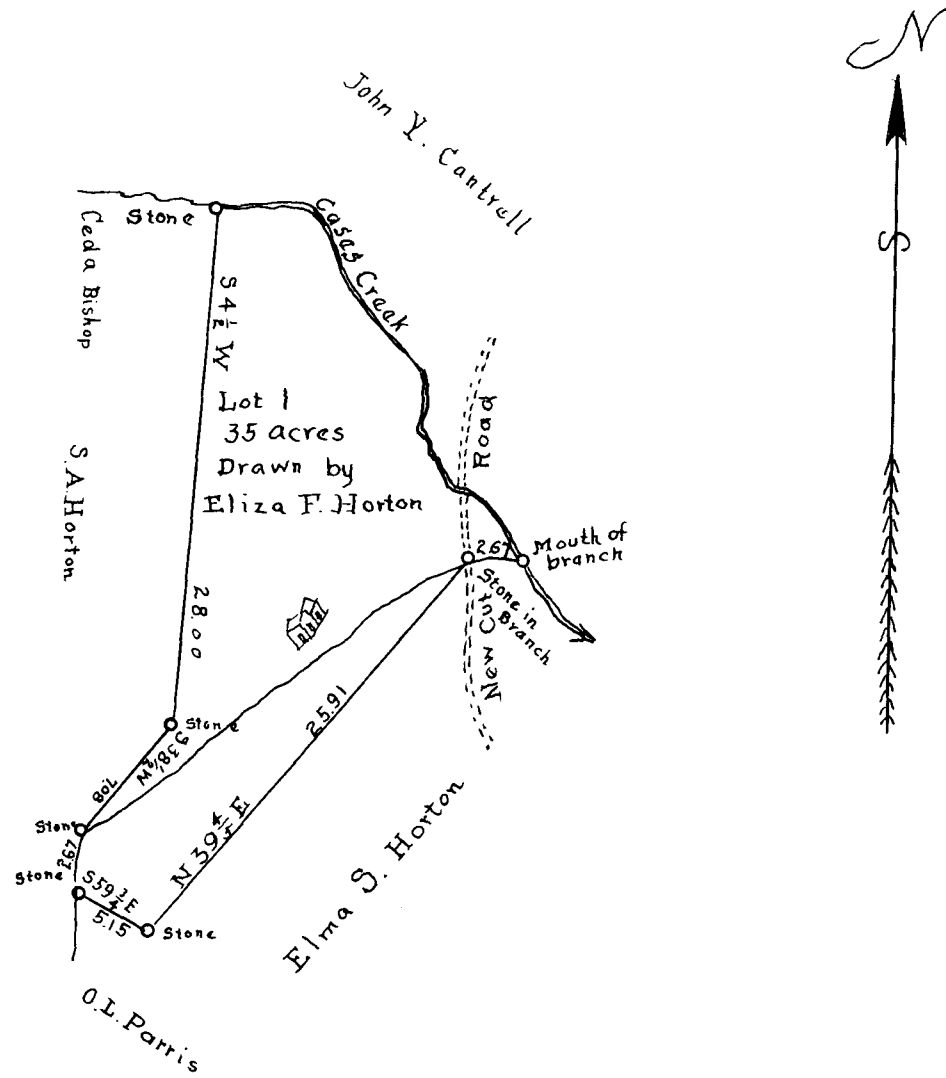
John Y. Cantrell

N

S

Stone

Ceda Bishop

Casas Creek

$S 4\frac{1}{2} W$

Road

Lot 1
35 acres
Drawn by
Eliza F. Horton

S. A. Horton

2.67

Mouth of branch

Stone in Branch

New Cut

28.00

Stone

$S 38\frac{1}{2} W$

7.08

25.91

Stone

2.67

Stone

$S 59\frac{3}{4} E$

$N 39\frac{1}{4} E$

5.15

Stone

Elma S. Horton

O. L. Parris